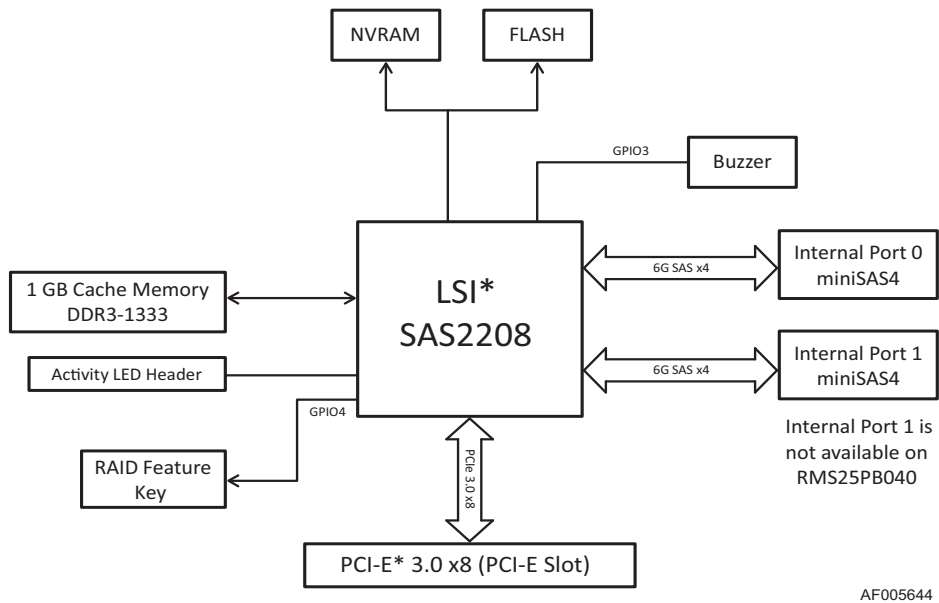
NVRAM

FLASH

GPIO3

Buzzer

LSI*
SAS2208

6G SAS x4

Internal Port 0
miniSAS4

1 GB Cache Memory
DDR3-1333

6G SAS x4

Internal Port 1
miniSAS4

Activity LED Header

GPIO4

Internal Port 1 is not available on RMS25PB040

RAID Feature Key

PCIe 3.0 x8

PCI-E* 3.0 x8 (PCI-E Slot)

AF005644